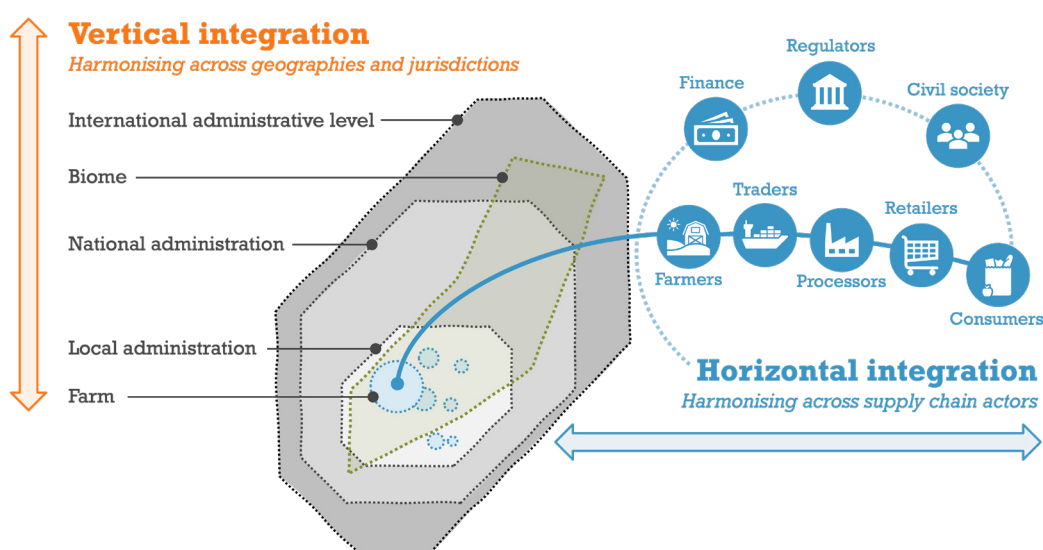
Vertical integration
Harmonising across geographies and jurisdictions

International administrative level

Biome

National administration

Local administration

Farm

Regulators

Finance

Civil society

Traders

Retailers

Farmers

Processors

Consumers

Horizontal integration
Harmonising across supply chain actors